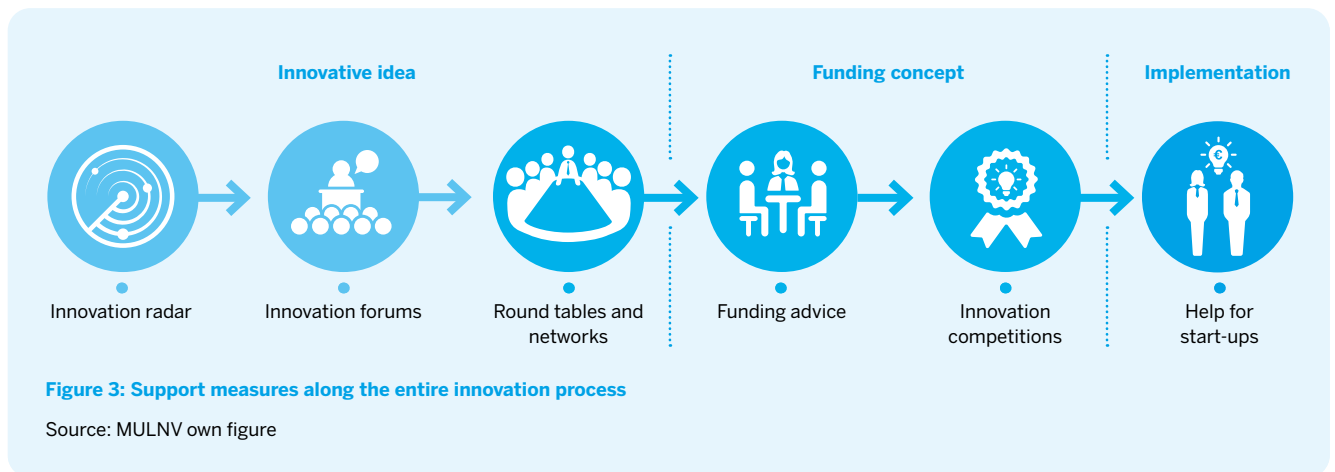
Innovative idea

Funding concept

Implementation

Innovation radar

Innovation forums

Round tables and networks

Funding advice

Innovation competitions

Help for start-ups

**Figure 3: Support measures along the entire innovation process**

Source: MULNV own figure